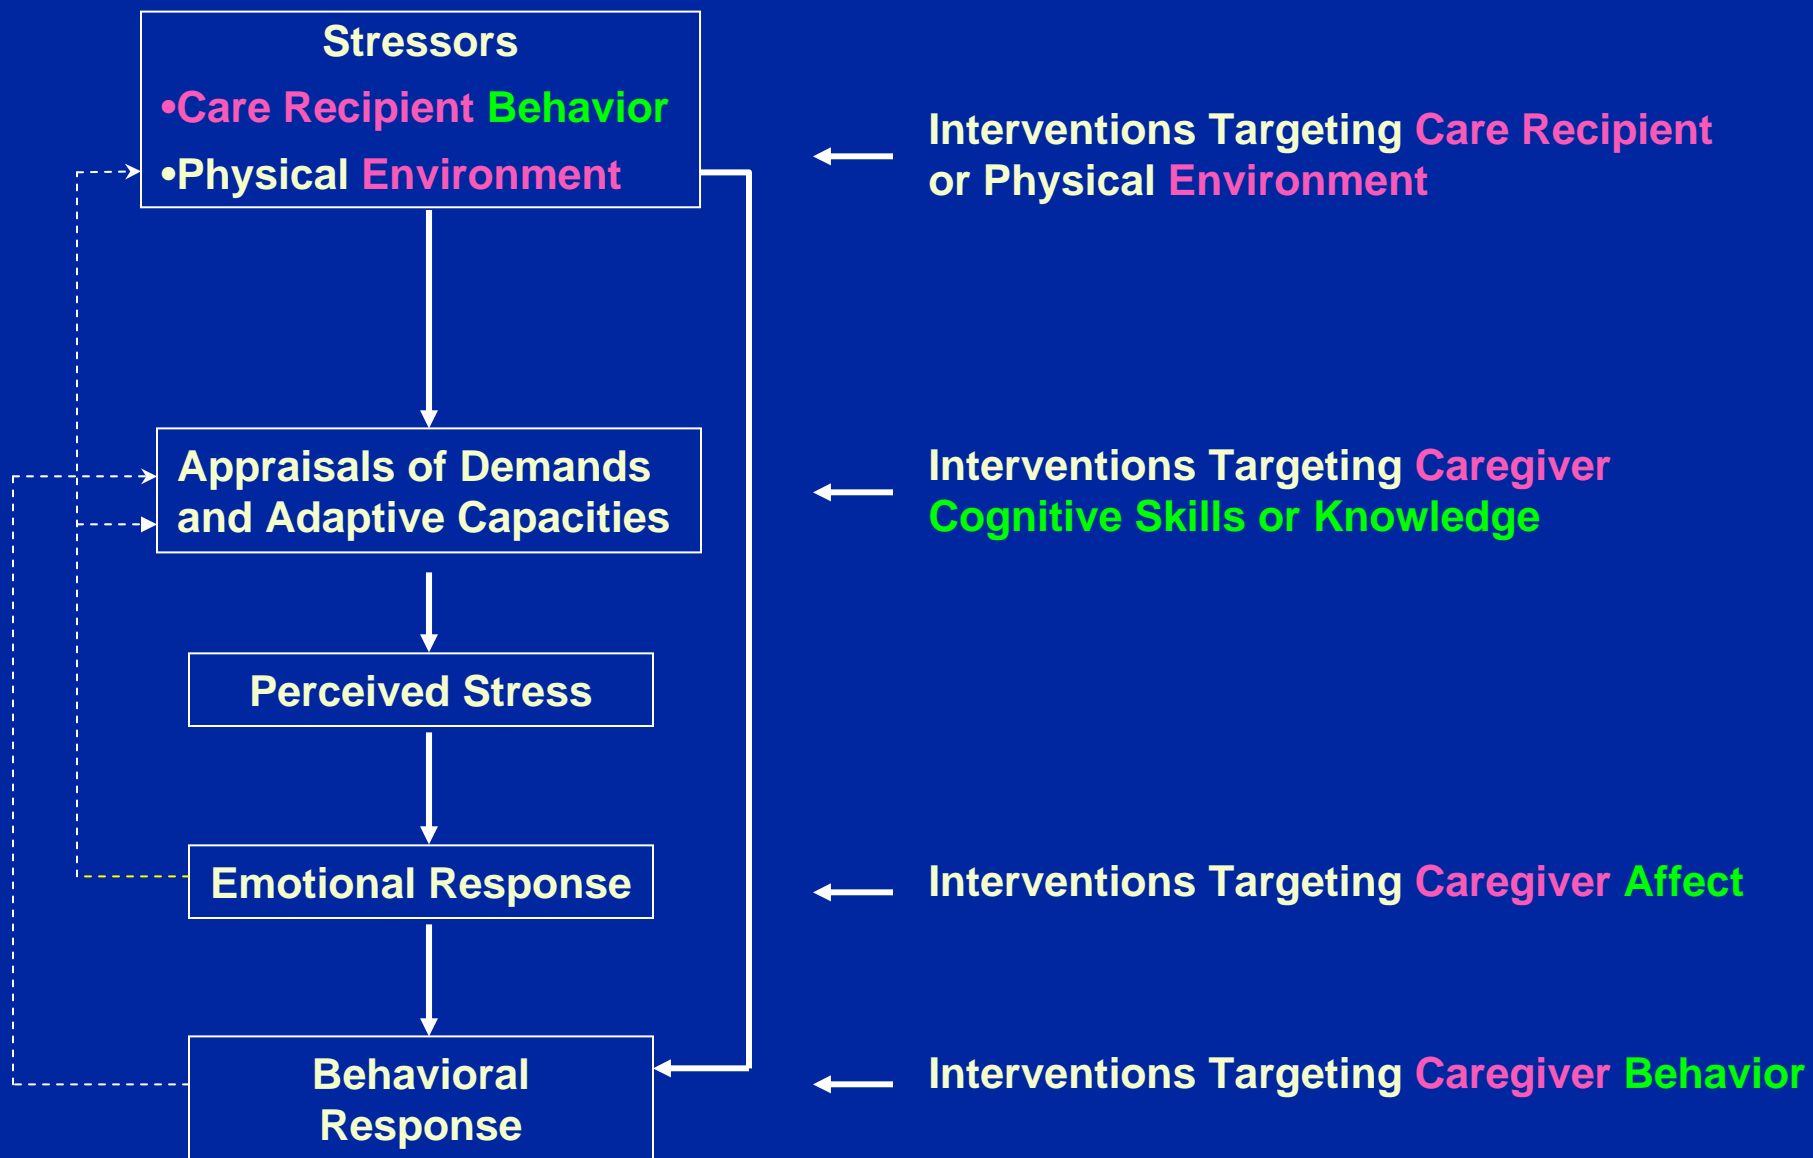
Stressors
•Care Recipient Behavior
•Physical Environment

Interventions Targeting Care Recipient or Physical Environment

Appraisals of Demands and Adaptive Capacities

Interventions Targeting Caregiver Cognitive Skills or Knowledge

Perceived Stress

Emotional Response

Interventions Targeting Caregiver Affect

Behavioral Response

Interventions Targeting Caregiver Behavior